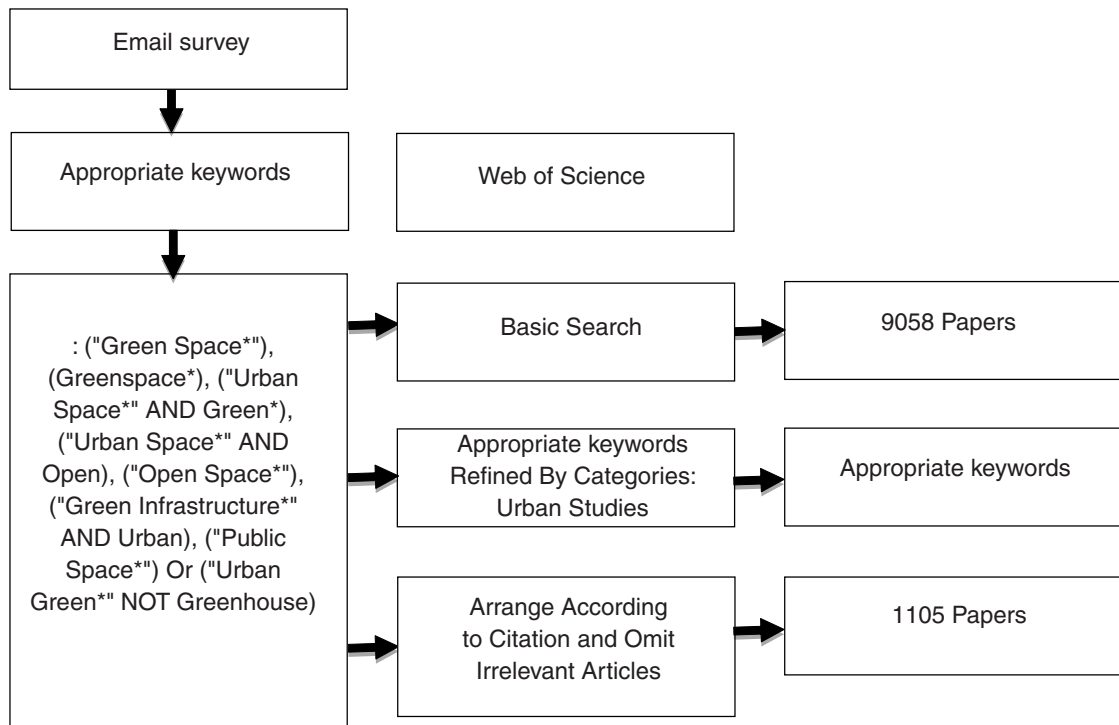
Email survey

Appropriate keywords

Web of Science

: ("Green Space*"), (Greenspace*), ("Urban Space*" AND Green*), ("Urban Space*" AND Open), ("Open Space*"), ("Green Infrastructure*" AND Urban), ("Public Space*") Or ("Urban Green*" NOT Greenhouse)

Basic Search

9058 Papers

Appropriate keywords Refined By Categories: Urban Studies

Appropriate keywords

Arrange According to Citation and Omit Irrelevant Articles

1105 Papers